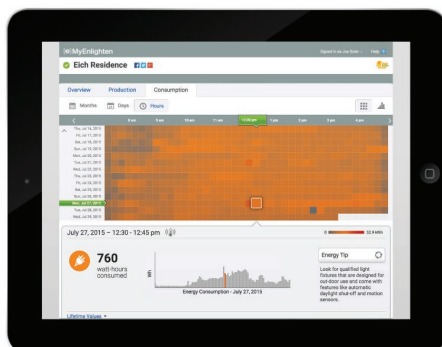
MyEnlighten

Signed in as Joe Eich | Help

Eich Residence

Overview Production Consumption

Months Days Hours

8 am 9 am 10 am 11 am 12:30 pm 1 pm 2 pm 3 pm 4 pm

Tue, Jul 14, 2015
Fri, Jul 17, 2015
Sat, Jul 18, 2015
Sun, Jul 19, 2015
Mon, Jul 20, 2015
Tue, Jul 21, 2015
Wed, Jul 22, 2015
Thu, Jul 23, 2015
Fri, Jul 24, 2015
Sat, Jul 25, 2015
Sun, Jul 26, 2015
Mon, Jul 27, 2015
Tue, Jul 28, 2015
Wed, Jul 29, 2015

July 27, 2015 – 12:30 - 12:45 pm

0 32.8 kWh

760
watt-hours consumed

Wh

Energy Consumption - July 27, 2015

Energy Tip

Look for qualified light fixtures that are designed for out-door use and come with features like automatic daylight shut-off and motion sensors.

Lifetime Values